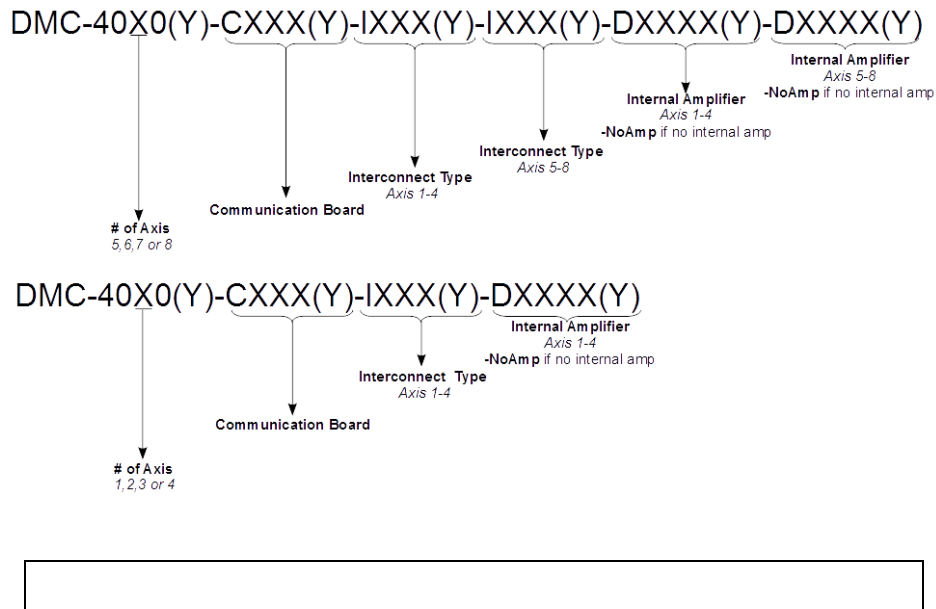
DMC-40X0(Y)-CXXX(Y)-IXXX(Y)-IXXX(Y)-DXXXX(Y)-DXXXX(Y)

Internal Amplifier
Axis 5-8
-NoAmp if no internal amp

Internal Amplifier
Axis 1-4
-NoAmp if no internal amp

Interconnect Type
Axis 5-8

Interconnect Type
Axis 1-4

Communication Board

# of Axis
5,6,7 or 8

DMC-40X0(Y)-CXXX(Y)-IXXX(Y)-DXXXX(Y)

Internal Amplifier
Axis 1-4
-NoAmp if no internal amp

Interconnect Type
Axis 1-4

Communication Board

# of Axis
1,2,3 or 4